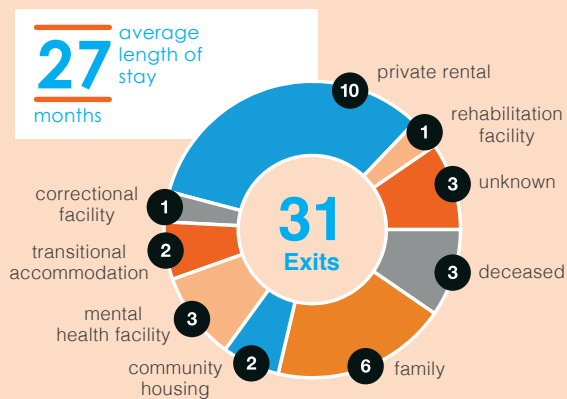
27 average length of stay
months

31 Exits

10 private rental
1 rehabilitation facility
3 unknown
3 deceased
6 family
2 community housing
3 mental health facility
2 transitional accommodation
1 correctional facility